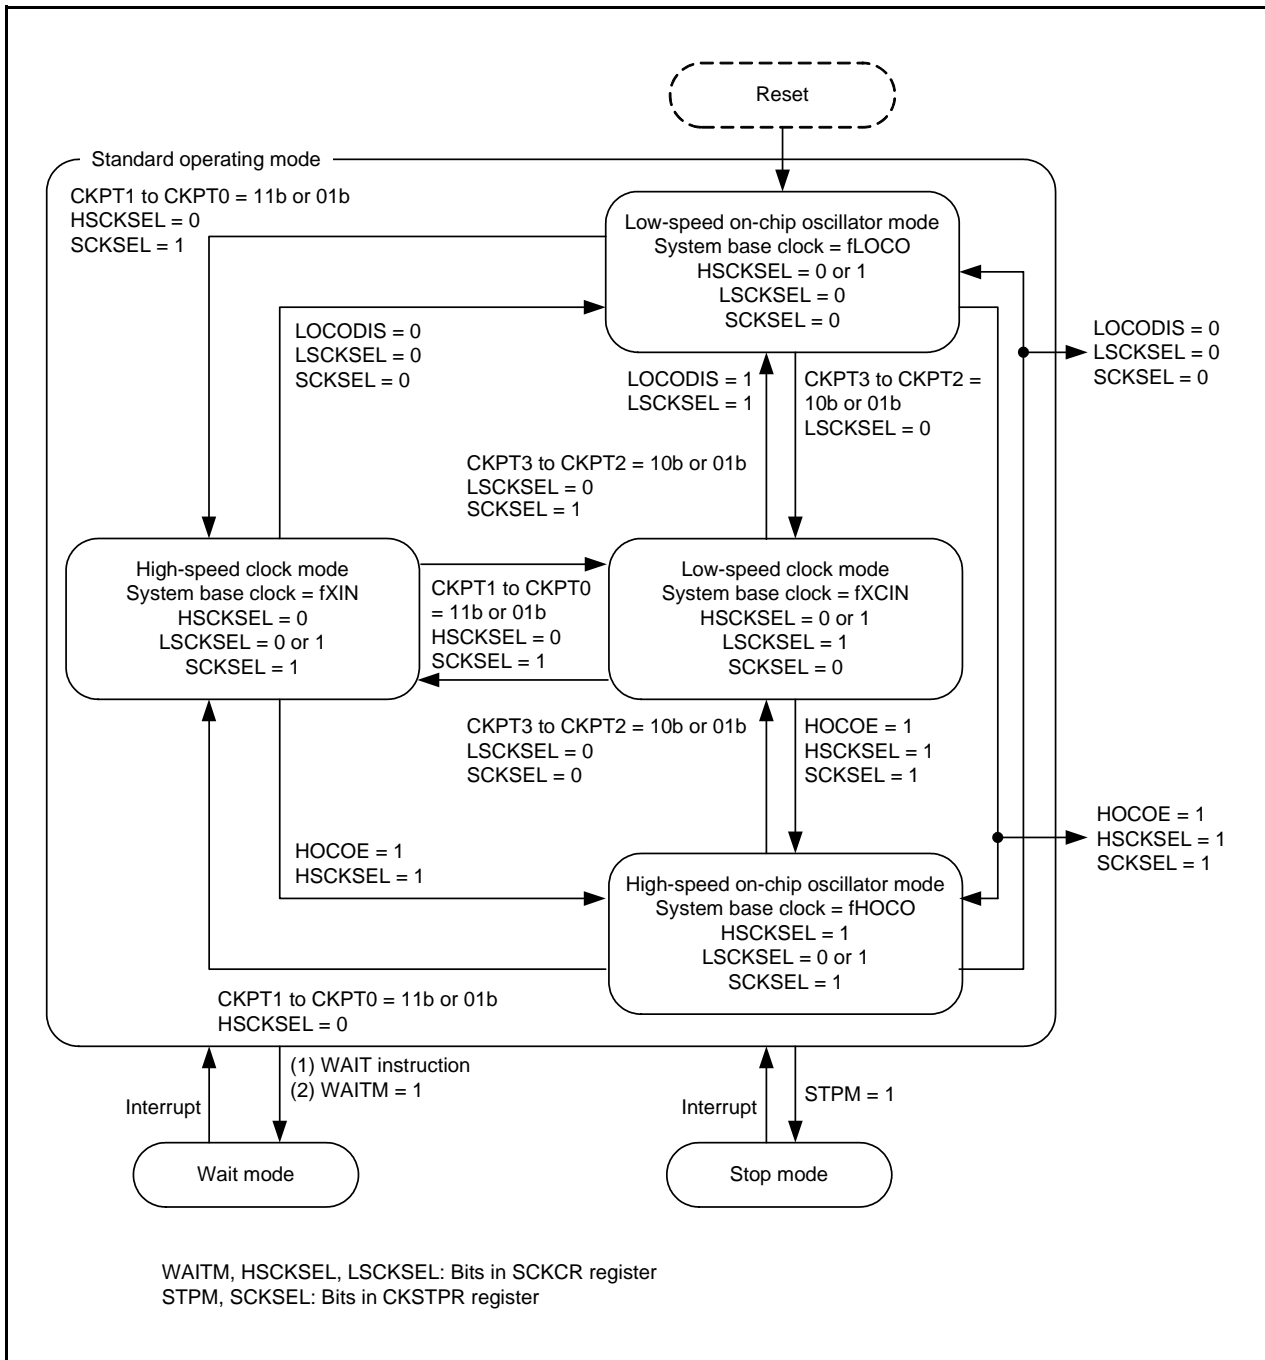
Reset

Standard operating mode

CKPT1 to CKPT0 = 11b or 01b
HSCKSEL = 0
SCKSEL = 1

Low-speed on-chip oscillator mode
System base clock = fLOCO
HSCKSEL = 0 or 1
LSCKSEL = 0
SCKSEL = 0

LOCODIS = 0
LSCKSEL = 0
SCKSEL = 0

LOCODIS = 0
LSCKSEL = 0
SCKSEL = 0

LOCODIS = 1
LSCKSEL = 1

CKPT3 to CKPT2 = 10b or 01b
LSCKSEL = 0

CKPT3 to CKPT2 = 10b or 01b
LSCKSEL = 0
SCKSEL = 1

High-speed clock mode
System base clock = fXIN
HSCKSEL = 0
LSCKSEL = 0 or 1
SCKSEL = 1

CKPT1 to CKPT0 = 11b or 01b
HSCKSEL = 0
SCKSEL = 1

Low-speed clock mode
System base clock = fXCIN
HSCKSEL = 0 or 1
LSCKSEL = 1
SCKSEL = 0

CKPT3 to CKPT2 = 10b or 01b
LSCKSEL = 0
SCKSEL = 0

HOCOE = 1
HSCKSEL = 1
SCKSEL = 1

HOCOE = 1
HSCKSEL = 1
SCKSEL = 1

HOCOE = 1
HSCKSEL = 1

High-speed on-chip oscillator mode
System base clock = fHOCO
HSCKSEL = 1
LSCKSEL = 0 or 1
SCKSEL = 1

CKPT1 to CKPT0 = 11b or 01b
HSCKSEL = 0

Interrupt

(1) WAIT instruction
(2) WAITM = 1

Interrupt

STPM = 1

Wait mode

Stop mode

WAITM, HSCKSEL, LSCKSEL: Bits in SCKCR register
STPM, SCKSEL: Bits in CKSTPR register